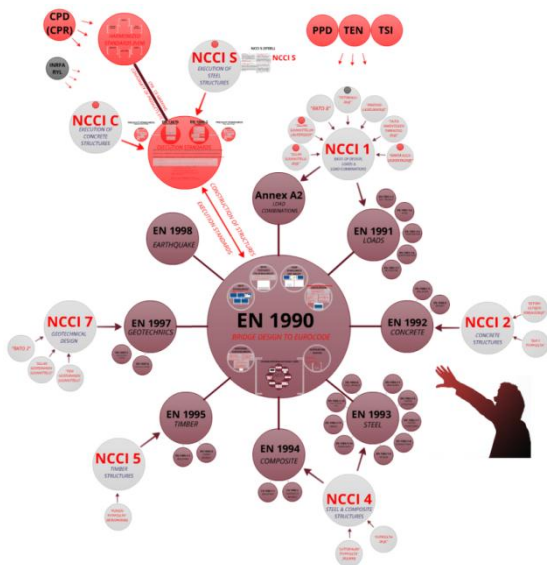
CPD (CPR)

PPD TEN TSI

INFRA RYL

NCCI S
EXECUTION OF STEEL STRUCTURES

NCCI S

NCCI C
EXECUTION OF CONCRETE STRUCTURES

"RATO 3"

NCCI 1
BASIS OF DESIGN, LOADS & LOAD COMBINATIONS

Annex A2
LOAD COMBINATIONS

CONSTRUCTION OF STRUCTURES

EXECUTION STANDARDS

EN 1998
EARTHQUAKE

EN 1991
LOADS

NCCI 7
GEOTECHNICAL DESIGN

"RATO 7"

EN 1997
GEOTECHNICS

EN 1990
BRIDGE DESIGN TO EUROCODE

EN 1992
CONCRETE

NCCI 2
CONCRETE STRUCTURES

EN 1995
TIMBER

EN 1993
STEEL

EN 1994
COMPOSITE

NCCI 5
TIMBER STRUCTURES

NCCI 4
STEEL & COMPOSITE STRUCTURES